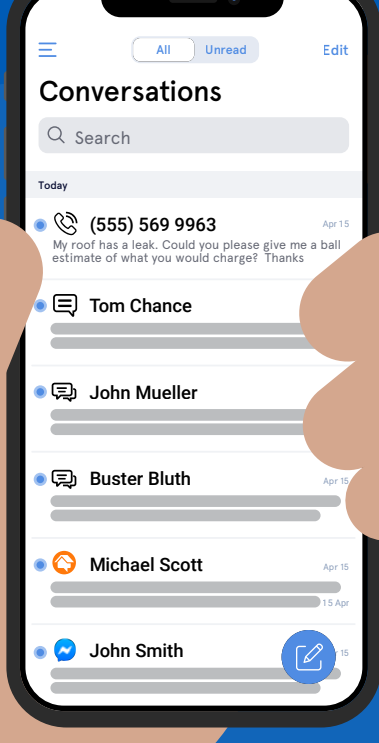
All Unread Edit

Conversations

Search

Today

(555) 569 9963 Apr 15
My roof has a leak. Could you please give me a ball estimate of what you would charge? Thanks

Tom Chance

John Mueller

Buster Bluth Apr 15

Michael Scott Apr 15
15 Apr

John Smith